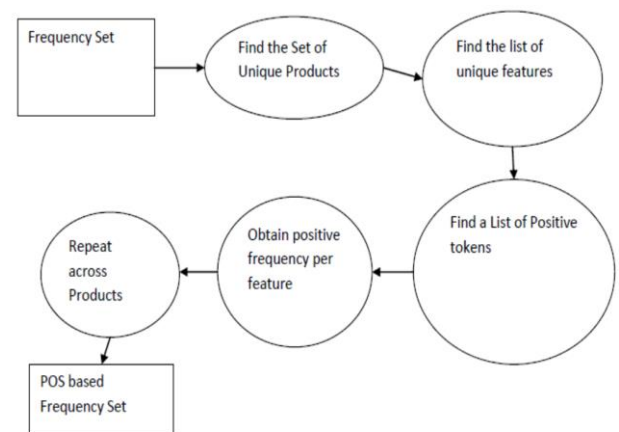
Frequency Set

Find the Set of Unique Products

Find the list of unique features

Find a List of Positive tokens

Obtain positive frequency per feature

Repeat across Products

POS based Frequency Set